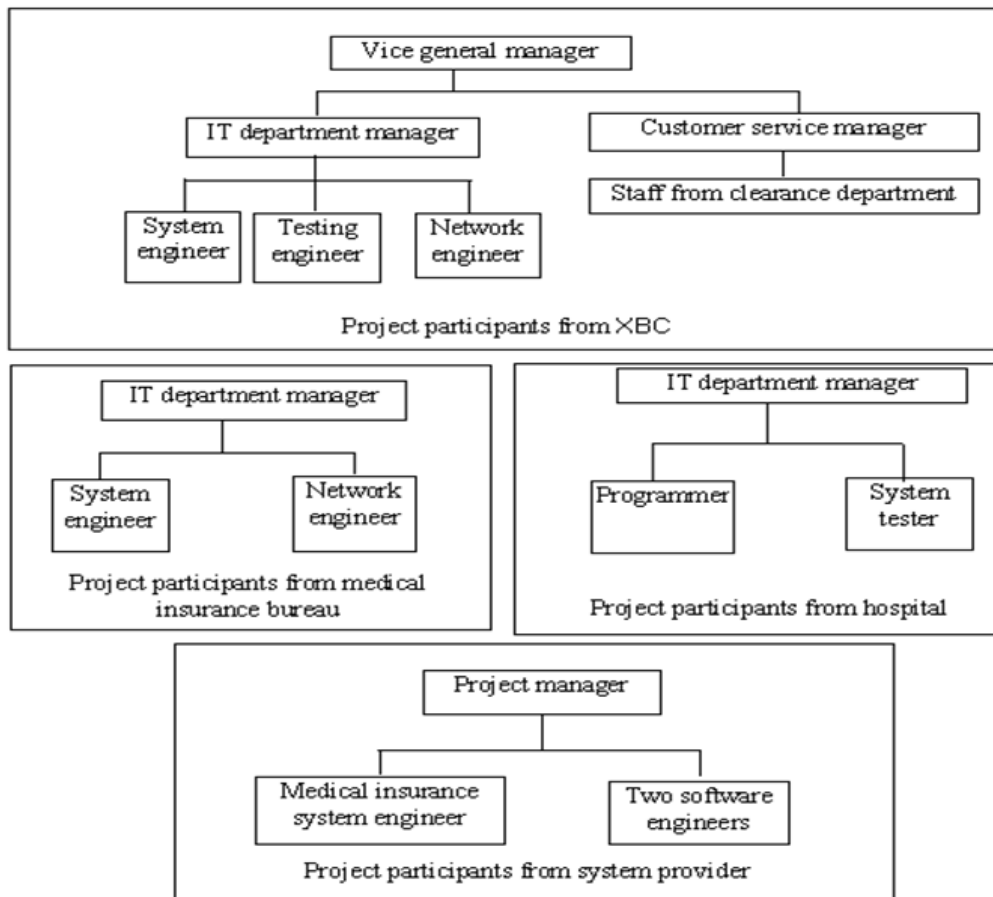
Vice general manager

IT department manager

Customer service manager

System engineer

Testing engineer

Network engineer

Staff from clearance department

Project participants from XBC

IT department manager

System engineer

Network engineer

Project participants from medical insurance bureau

IT department manager

Programmer

System tester

Project participants from hospital

Project manager

Medical insurance system engineer

Two software engineers

Project participants from system provider